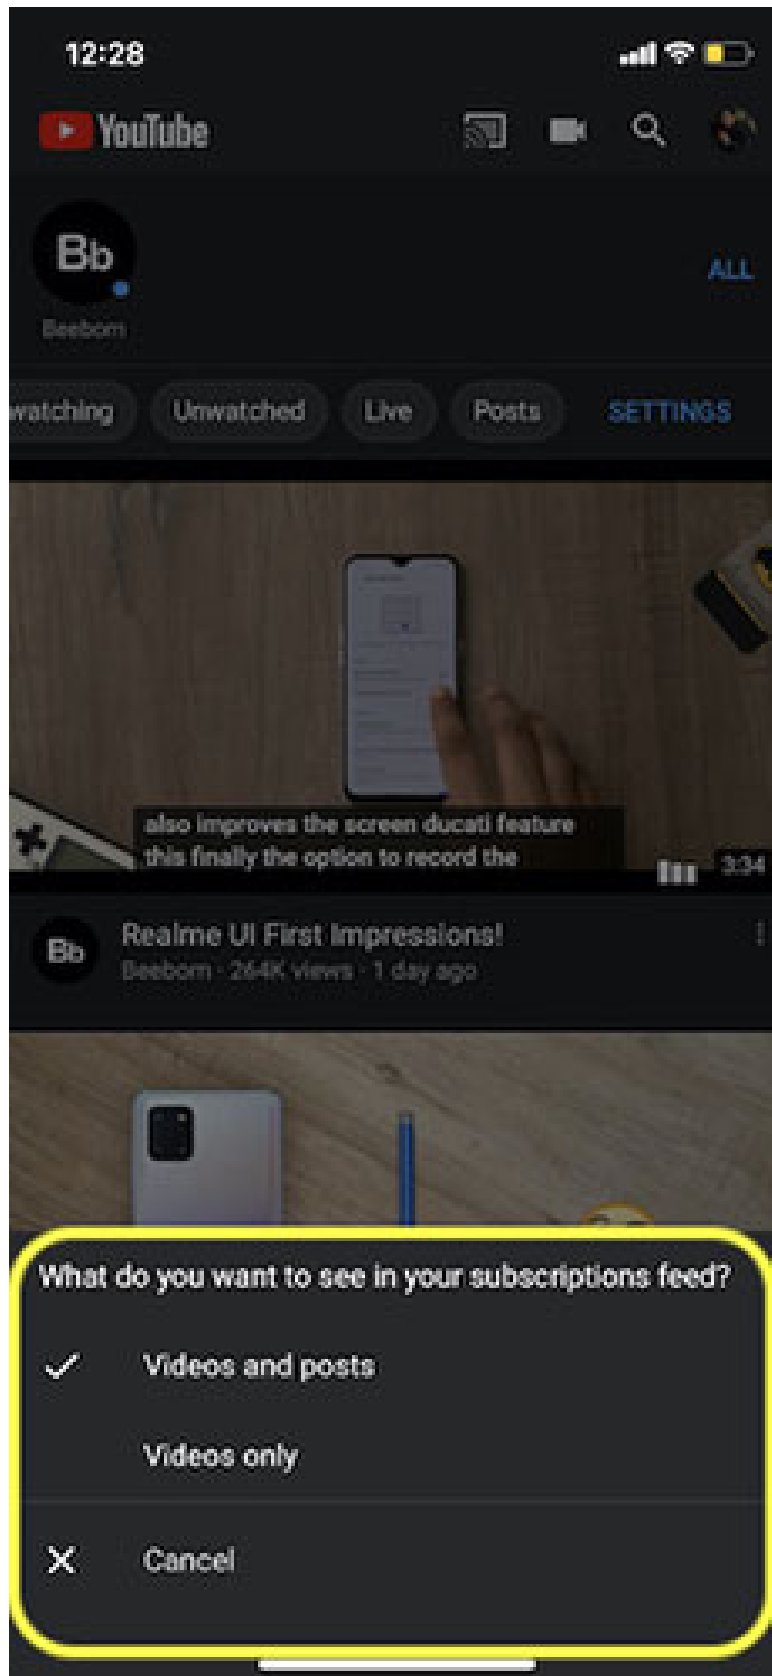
12:28

YouTube

Bb
Beebom

ALL

watching Unwatched Live Posts SETTINGS

also improves the screen ducati feature this finally the option to record the

3:34

Bb
Realme UI First Impressions!
Beebom · 264K views · 1 day ago

What do you want to see in your subscriptions feed?

✓ Videos and posts

Videos only

✕ Cancel